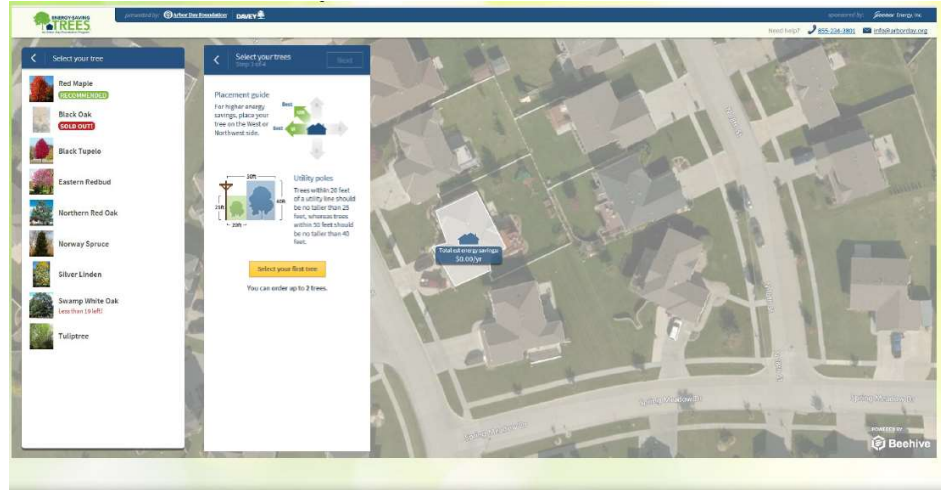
ENERGY-SAVING TREES

presented by: Arbor Day Foundation | DAVEY

sponsored by: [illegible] Energy, Inc.

Need help? 855-234-3901 info@arborday.org

Select your tree

Red Maple
RECOMMENDED

Black Oak
SOLD OUT!

Black Tupelo

Eastern Redbud

Northern Red Oak

Norway Spruce

Silver Linden

Swamp White Oak
Less than 10 left!

Tuliptree

Select your trees
Step 3 of 4

Next

Placement guide

For higher energy savings, place your tree on the West or Northwest side.

Best

Good

Utility poles

Trees within 20 feet of a utility line should be no taller than 25 feet, whereas trees within 50 feet should be no taller than 40 feet.

50ft

25ft

40ft

20ft

Select your first tree

You can order up to 2 trees.

Total est energy savings
$0.00/yr

Spring Meadow Dr

Spring Meadow Dr

Spring Meadow Dr

POWERED BY
Beehive